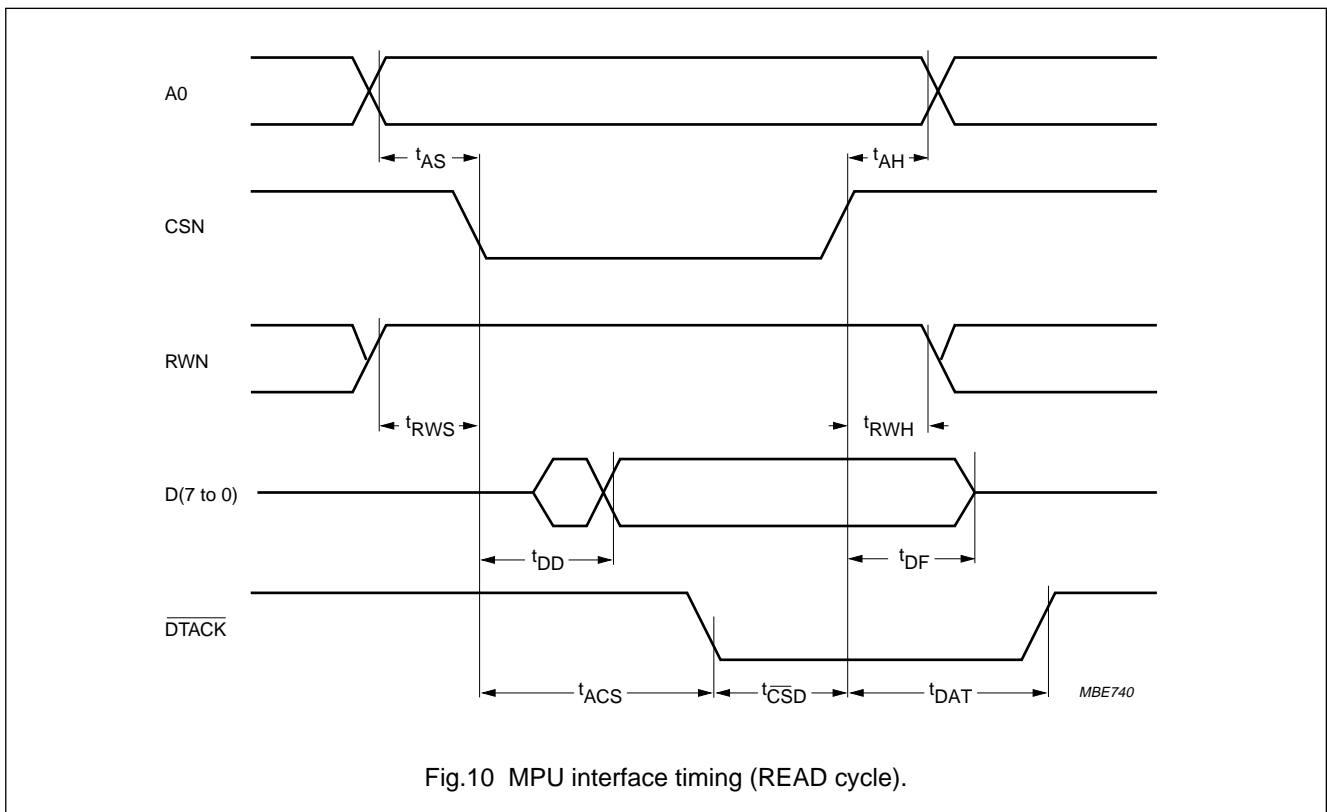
A0

$t_{AS}$

$t_{AH}$

CSN

RWN

$t_{RWS}$

$t_{RWH}$

D(7 to 0)

$t_{DD}$

$t_{DF}$

$\overline{DTACK}$

$t_{ACS}$

$t_{\overline{CS}D}$

$t_{DAT}$

MBE740

Fig.10 MPU interface timing (READ cycle).